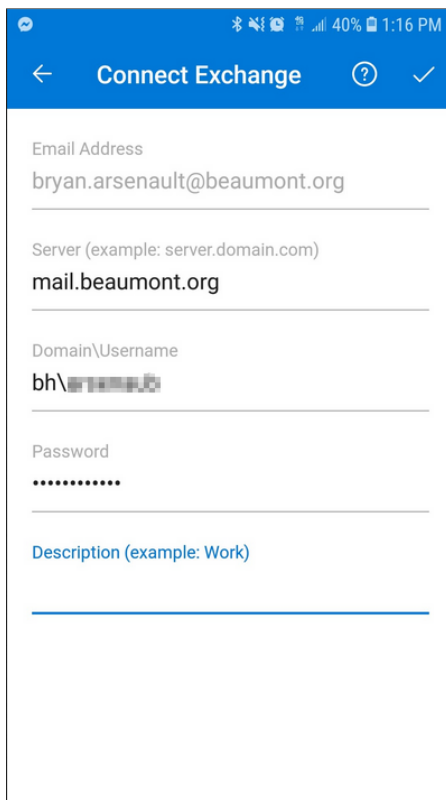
40% 1:16 PM

Connect Exchange

Email Address
bryan.arsenault@beaumont.org

Server (example: server.domain.com)
mail.beaumont.org

Domain\Username
bh\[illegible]

Password
••••••••••••

Description (example: Work)